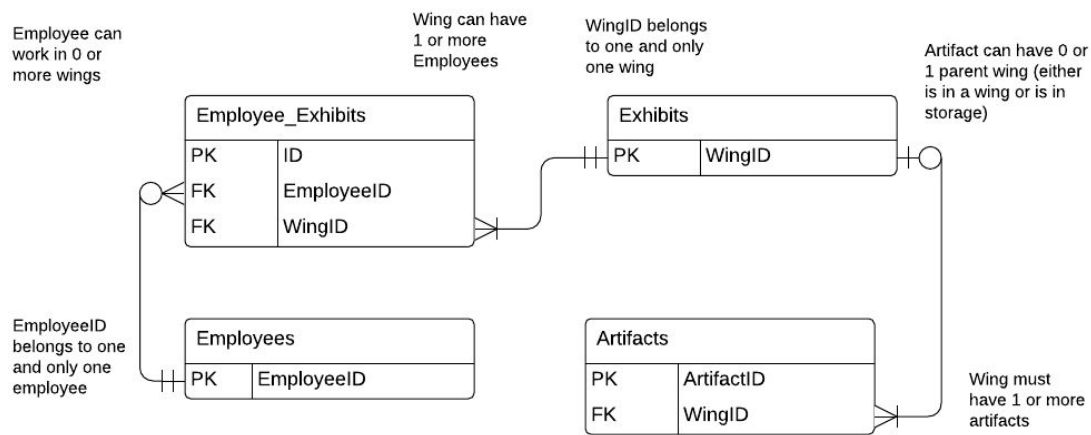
Employee can work in 0 or more wings

Wing can have 1 or more Employees

WingID belongs to one and only one wing

Artifact can have 0 or 1 parent wing (either is in a wing or is in storage)

| Employee_Exhibits | |
|---|---|
| PK | ID |
| FK | EmployeeID |
| FK | WingID |

| Exhibits | |
|---|---|
| PK | WingID |

EmployeeID belongs to one and only one employee

| Employees | |
|---|---|
| PK | EmployeeID |

| Artifacts | |
|---|---|
| PK | ArtifactID |
| FK | WingID |

Wing must have 1 or more artifacts